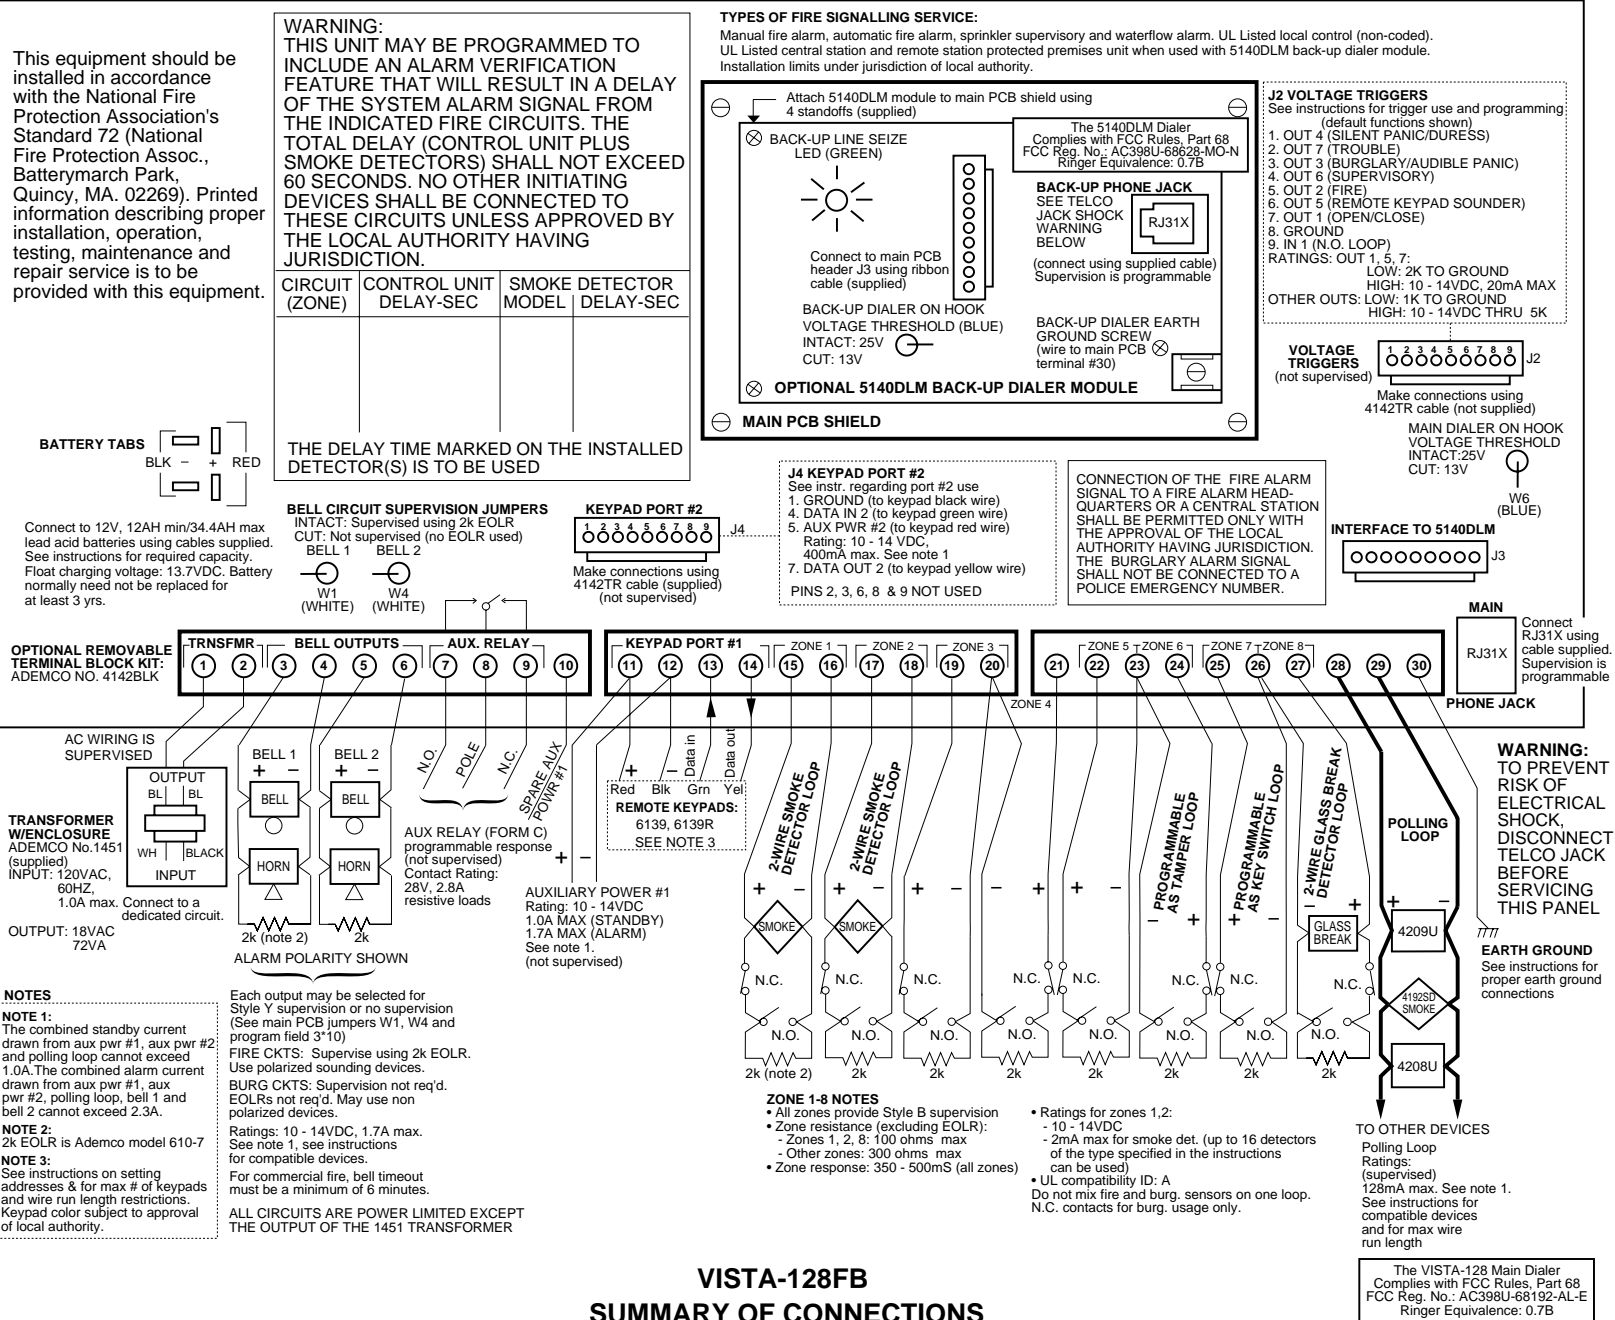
This equipment should be installed in accordance with the National Fire Protection Association's Standard 72 (National Fire Protection Assoc., Batterymarch Park, Quincy, MA. 02269). Printed information describing proper installation, operation, testing, maintenance and repair service is to be provided with this equipment.

WARNING:
THIS UNIT MAY BE PROGRAMMED TO INCLUDE AN ALARM VERIFICATION FEATURE THAT WILL RESULT IN A DELAY OF THE SYSTEM ALARM SIGNAL FROM THE INDICATED FIRE CIRCUITS. THE TOTAL DELAY (CONTROL UNIT PLUS SMOKE DETECTORS) SHALL NOT EXCEED 60 SECONDS. NO OTHER INITIATING DEVICES SHALL BE CONNECTED TO THESE CIRCUITS UNLESS APPROVED BY THE LOCAL AUTHORITY HAVING JURISDICTION.

| CIRCUIT (ZONE) | CONTROL UNIT DELAY-SEC | SMOKE DETECTOR MODEL | DELAY-SEC |
|---|---|---|---|
| | | | |

THE DELAY TIME MARKED ON THE INSTALLED DETECTOR(S) IS TO BE USED

TYPES OF FIRE SIGNALLING SERVICE:
Manual fire alarm, automatic fire alarm, sprinkler supervisory and waterflow alarm. UL Listed local control (non-coded). UL Listed central station and remote station protected premises unit when used with 5140DLM back-up dialer module. Installation limits under jurisdiction of local authority.

Attach 5140DLM module to main PCB shield using 4 standoffs (supplied)
BACK-UP LINE SEIZE LED (GREEN)
The 5140DLM Dialer Complies with FCC Rules, Part 68 FCC Reg. No.: AC398U-68628-MO-N Ringer Equivalence: 0.7B
BACK-UP PHONE JACK
SEE TELCO JACK SHOCK WARNING BELOW
RJ31X
(connect using supplied cable) Supervision is programmable
Connect to main PCB header J3 using ribbon cable (supplied)
BACK-UP DIALER ON HOOK VOLTAGE THRESHOLD (BLUE)
INTACT: 25V
CUT: 13V
BACK-UP DIALER EARTH GROUND SCREW (wire to main PCB terminal #30)
OPTIONAL 5140DLM BACK-UP DIALER MODULE
MAIN PCB SHIELD

J2 VOLTAGE TRIGGERS
See instructions for trigger use and programming (default functions shown)
1. OUT 4 (SILENT PANIC/DURESS)
2. OUT 7 (TROUBLE)
3. OUT 3 (BURGLARY/AUDIBLE PANIC)
4. OUT 6 (SUPERVISORY)
5. OUT 2 (FIRE)
6. OUT 5 (REMOTE KEYPAD SOUNDER)
7. OUT 1 (OPEN/CLOSE)
8. GROUND
9. IN 1 (N.O. LOOP)
RATINGS: OUT 1, 5, 7:
LOW: 2K TO GROUND
HIGH: 10 - 14VDC, 20mA MAX
OTHER OUTS: LOW: 1K TO GROUND
HIGH: 10 - 14VDC THRU 5K

VOLTAGE TRIGGERS (not supervised)
1 2 3 4 5 6 7 8 9 J2
Make connections using 4142TR cable (not supplied)

MAIN DIALER ON HOOK VOLTAGE THRESHOLD
INTACT:25V
CUT: 13V
W6 (BLUE)

BATTERY TABS
BLK – + RED
Connect to 12V, 12AH min/34.4AH max lead acid batteries using cables supplied. See instructions for required capacity. Float charging voltage: 13.7VDC. Battery normally need not be replaced for at least 3 yrs.

BELL CIRCUIT SUPERVISION JUMPERS
INTACT: Supervised using 2k EOLR
CUT: Not supervised (no EOLR used)
BELL 1 BELL 2
W1 (WHITE) W4 (WHITE)

KEYPAD PORT #2
1 2 3 4 5 6 7 8 9 J4
Make connections using 4142TR cable (supplied) (not supervised)

J4 KEYPAD PORT #2
See instr. regarding port #2 use
1. GROUND (to keypad black wire)
4. DATA IN 2 (to keypad green wire)
5. AUX PWR #2 (to keypad red wire)
Rating: 10 - 14 VDC, 400mA max. See note 1
7. DATA OUT 2 (to keypad yellow wire)
PINS 2, 3, 6, 8 & 9 NOT USED

CONNECTION OF THE FIRE ALARM SIGNAL TO A FIRE ALARM HEADQUARTERS OR A CENTRAL STATION SHALL BE PERMITTED ONLY WITH THE APPROVAL OF THE LOCAL AUTHORITY HAVING JURISDICTION. THE BURGLARY ALARM SIGNAL SHALL NOT BE CONNECTED TO A POLICE EMERGENCY NUMBER.

INTERFACE TO 5140DLM
J3

OPTIONAL REMOVABLE TERMINAL BLOCK KIT: ADEMCO NO. 4142BLK
TRNSFMR BELL OUTPUTS AUX. RELAY
1 2 3 4 5 6 7 8 9 10
KEYPAD PORT #1 ZONE 1 ZONE 2 ZONE 3
11 12 13 14 15 16 17 18 19 20
ZONE 4
ZONE 5 ZONE 6 ZONE 7 ZONE 8
21 22 23 24 25 26 27 28 29 30

MAIN
RJ31X
Connect RJ31X using cable supplied. Supervision is programmable
PHONE JACK

AC WIRING IS SUPERVISED
OUTPUT
BL BL
WH BLACK
INPUT
TRANSFORMER W/ENCLOSURE
ADEMCO No.1451 (supplied)
INPUT: 120VAC, 60HZ, 1.0A max. Connect to a dedicated circuit.
OUTPUT: 18VAC 72VA

BELL 1 BELL 2
+ – + –
BELL BELL
HORN HORN
2k (note 2) 2k
ALARM POLARITY SHOWN

N.O. POLE N.C. SPARE AUX POWR #1
AUX RELAY (FORM C) programmable response (not supervised)
Contact Rating: 28V, 2.8A resistive loads

+ –
AUXILIARY POWER #1
Rating: 10 - 14VDC
1.0A MAX (STANDBY)
1.7A MAX (ALARM)
See note 1.
(not supervised)

+ – Data in Data out
Red Blk Grn Yel
REMOTE KEYPADS:
6139, 6139R
SEE NOTE 3

2-WIRE SMOKE DETECTOR LOOP
2-WIRE SMOKE DETECTOR LOOP
PROGRAMMABLE AS TAMPER LOOP
PROGRAMMABLE AS KEY SWITCH LOOP
2-WIRE GLASS BREAK DETECTOR LOOP
+ – + – + – – + + – – + + – – +
SMOKE SMOKE GLASS BREAK
N.C. N.C. N.C. N.C. N.C. N.C. N.C. N.C.
N.O. N.O. N.O. N.O. N.O. N.O. N.O. N.O.
2k (note 2) 2k 2k 2k 2k 2k 2k 2k

POLLING LOOP
+ –
4209U
4192SD SMOKE
4208U
TO OTHER DEVICES
Polling Loop Ratings: (supervised) 128mA max. See note 1. See instructions for compatible devices and for max wire run length

WARNING:
TO PREVENT RISK OF ELECTRICAL SHOCK, DISCONNECT TELCO JACK BEFORE SERVICING THIS PANEL

EARTH GROUND
See instructions for proper earth ground connections

NOTES
NOTE 1:
The combined standby current drawn from aux pwr #1, aux pwr #2 and polling loop cannot exceed 1.0A.The combined alarm current drawn from aux pwr #1, aux pwr #2, polling loop, bell 1 and bell 2 cannot exceed 2.3A.
NOTE 2:
2k EOLR is Ademco model 610-7
NOTE 3:
See instructions on setting addresses & for max # of keypads and wire run length restrictions. Keypad color subject to approval of local authority.

Each output may be selected for Style Y supervision or no supervision (See main PCB jumpers W1, W4 and program field 3*10)
FIRE CKTS: Supervise using 2k EOLR. Use polarized sounding devices.
BURG CKTS: Supervision not req'd. EOLRs not req'd. May use non polarized devices.
Ratings: 10 - 14VDC, 1.7A max. See note 1, see instructions for compatible devices.
For commercial fire, bell timeout must be a minimum of 6 minutes.
ALL CIRCUITS ARE POWER LIMITED EXCEPT THE OUTPUT OF THE 1451 TRANSFORMER

ZONE 1-8 NOTES
• All zones provide Style B supervision
• Zone resistance (excluding EOLR):
- Zones 1, 2, 8: 100 ohms max
- Other zones: 300 ohms max
• Zone response: 350 - 500mS (all zones)

• Ratings for zones 1,2:
- 10 - 14VDC
- 2mA max for smoke det. (up to 16 detectors of the type specified in the instructions can be used)
• UL compatibility ID: A
Do not mix fire and burg. sensors on one loop. N.C. contacts for burg. usage only.

VISTA-128FB
SUMMARY OF CONNECTIONS

The VISTA-128 Main Dialer Complies with FCC Rules, Part 68 FCC Reg. No.: AC398U-68192-AL-E Ringer Equivalence: 0.7B